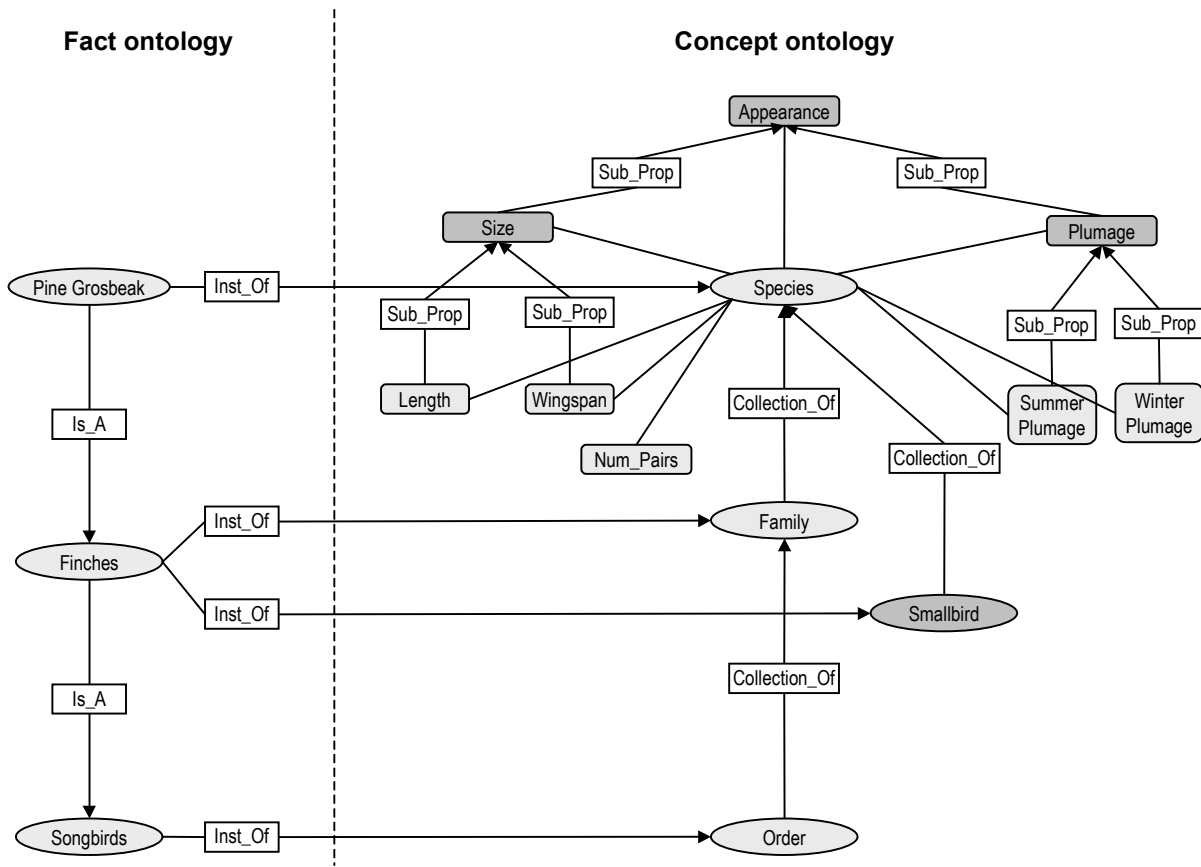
Fact ontology

Concept ontology

Appearance

Sub_Prop

Sub_Prop

Size

Plumage

Pine Grosbeak

Inst_Of

Species

Sub_Prop

Sub_Prop

Sub_Prop

Sub_Prop

Length

Wingspan

Collection_Of

Summer Plumage

Winter Plumage

Is_A

Num_Pairs

Collection_Of

Inst_Of

Family

Finches

Inst_Of

Smallbird

Collection_Of

Is_A

Songbirds

Inst_Of

Order